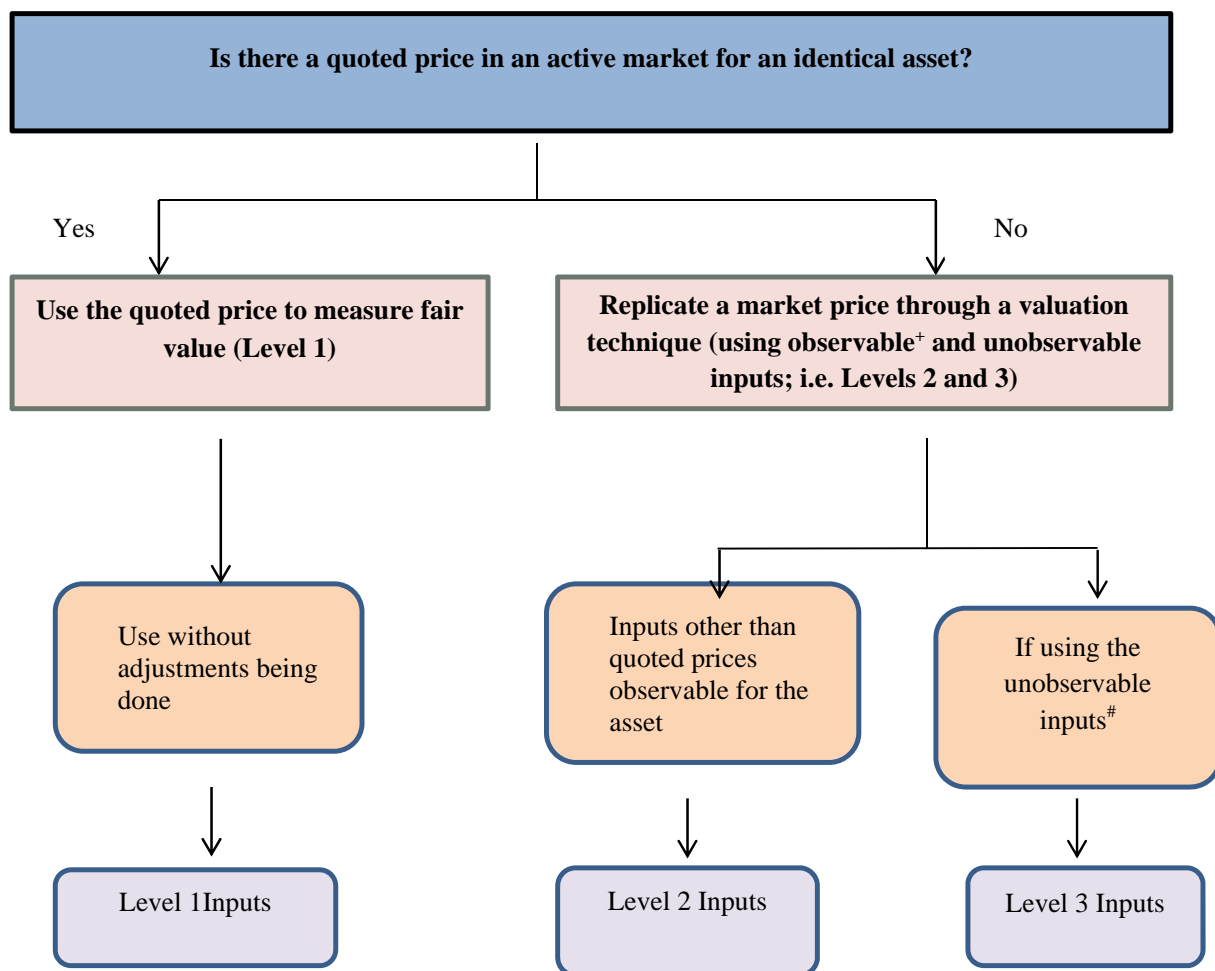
Is there a quoted price in an active market for an identical asset?

Yes

No

Use the quoted price to measure fair value (Level 1)

Replicate a market price through a valuation technique (using observable$^{+}$ and unobservable inputs; i.e. Levels 2 and 3)

Use without adjustments being done

Inputs other than quoted prices observable for the asset

If using the unobservable inputs$^{\#}$

Level 1Inputs

Level 2 Inputs

Level 3 Inputs